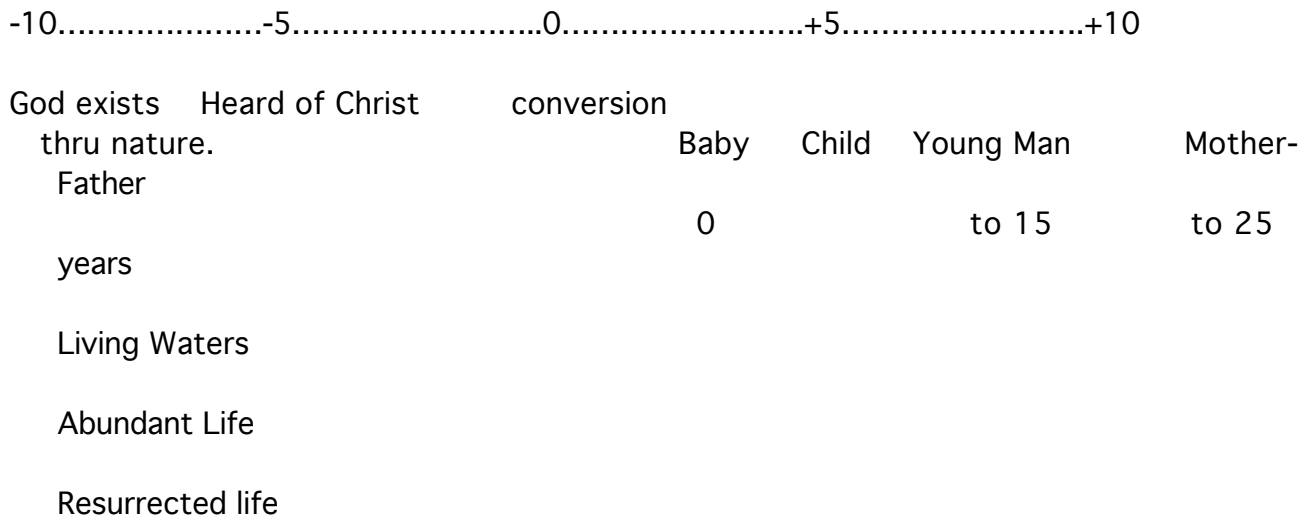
-10....................-5.........................0........................+5.........................+10

God exists Heard of Christ conversion
thru nature. Baby Child Young Man Mother-Father

0 to 15 to 25 years

Living Waters

Abundant Life

Resurrected life